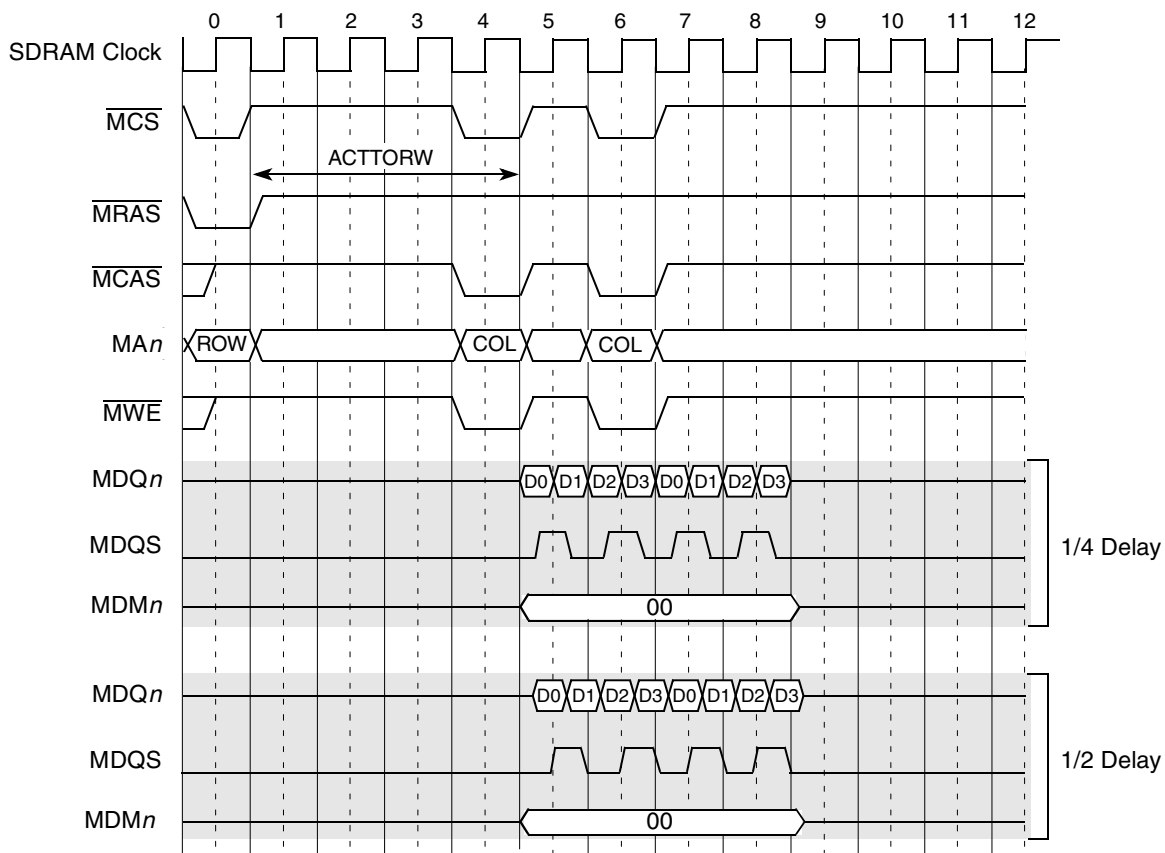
0 1 2 3 4 5 6 7 8 9 10 11 12

SDRAM Clock

$\overline{MCS}$

ACTTORW

$\overline{MRAS}$

$\overline{MCAS}$

MA$n$ ROW COL COL

$\overline{MWE}$

MDQ$n$ D0 D1 D2 D3 D0 D1 D2 D3

MDQS

MDM$n$ 00

1/4 Delay

MDQ$n$ D0 D1 D2 D3 D0 D1 D2 D3

MDQS

MDM$n$ 00

1/2 Delay